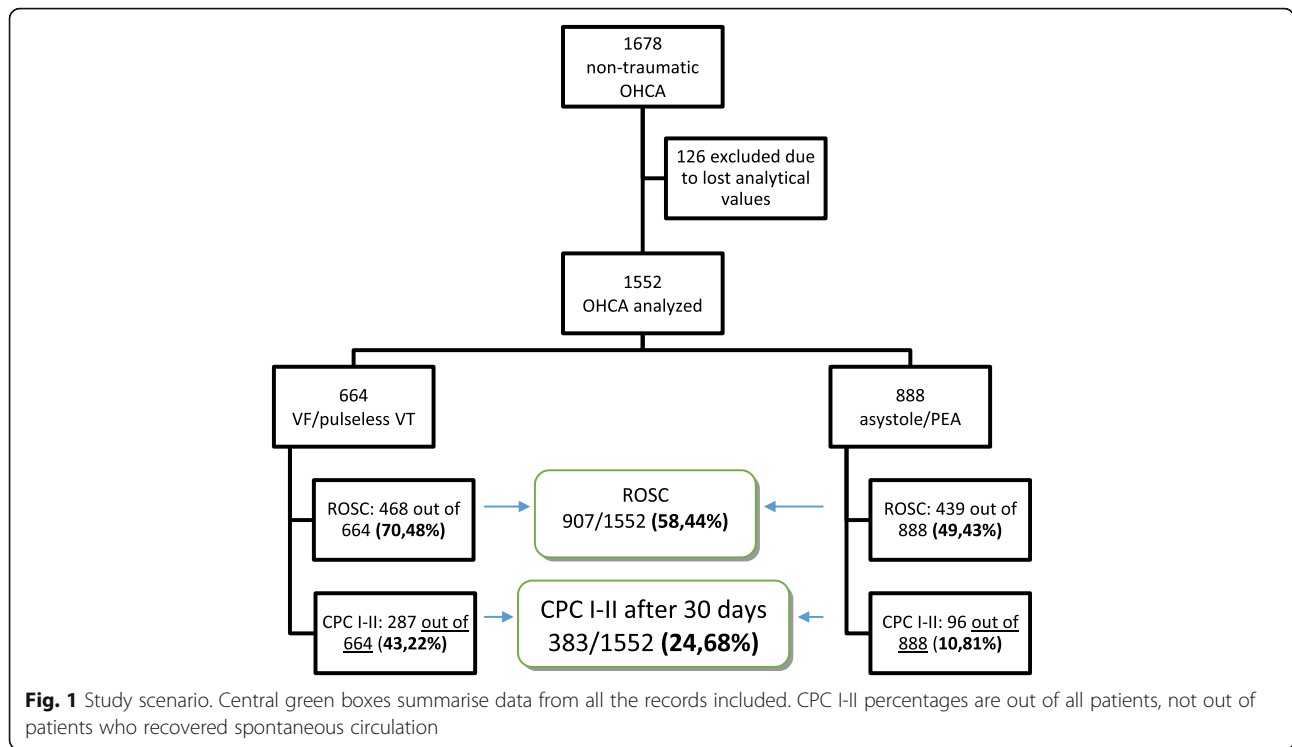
1678
non-traumatic
OHCA

126 excluded due to lost analytical values

1552
OHCA analyzed

664
VF/pulseless VT

888
asystole/PEA

ROSC: 468 out of 664 **(70,48%)**

ROSC
907/1552 **(58,44%)**

ROSC: 439 out of 888 **(49,43%)**

CPC I-II: 287 out of 664 (**43,22%**)

CPC I-II after 30 days
383/1552 **(24,68%)**

CPC I-II: 96 out of 888 (**10,81%**)

**Fig. 1** Study scenario. Central green boxes summarise data from all the records included. CPC I-II percentages are out of all patients, not out of patients who recovered spontaneous circulation